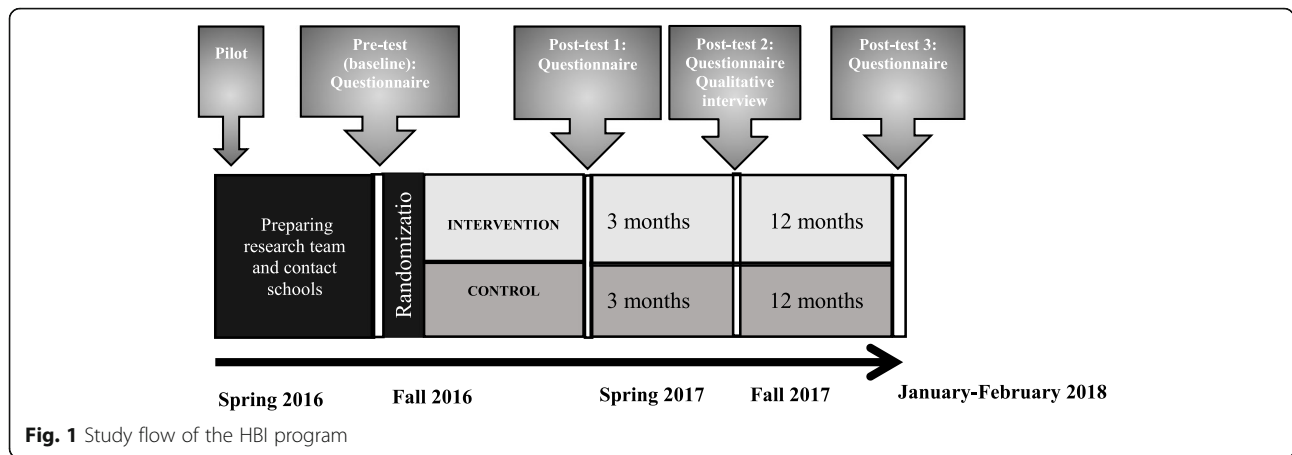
Pilot

Pre-test (baseline): Questionnaire

Post-test 1: Questionnaire

Post-test 2: Questionnaire Qualitative interview

Post-test 3: Questionnaire

Preparing research team and contact schools

Randomizatio

INTERVENTION

CONTROL

3 months

12 months

3 months

12 months

Spring 2016

Fall 2016

Spring 2017

Fall 2017

January-February 2018

Fig. 1 Study flow of the HBI program